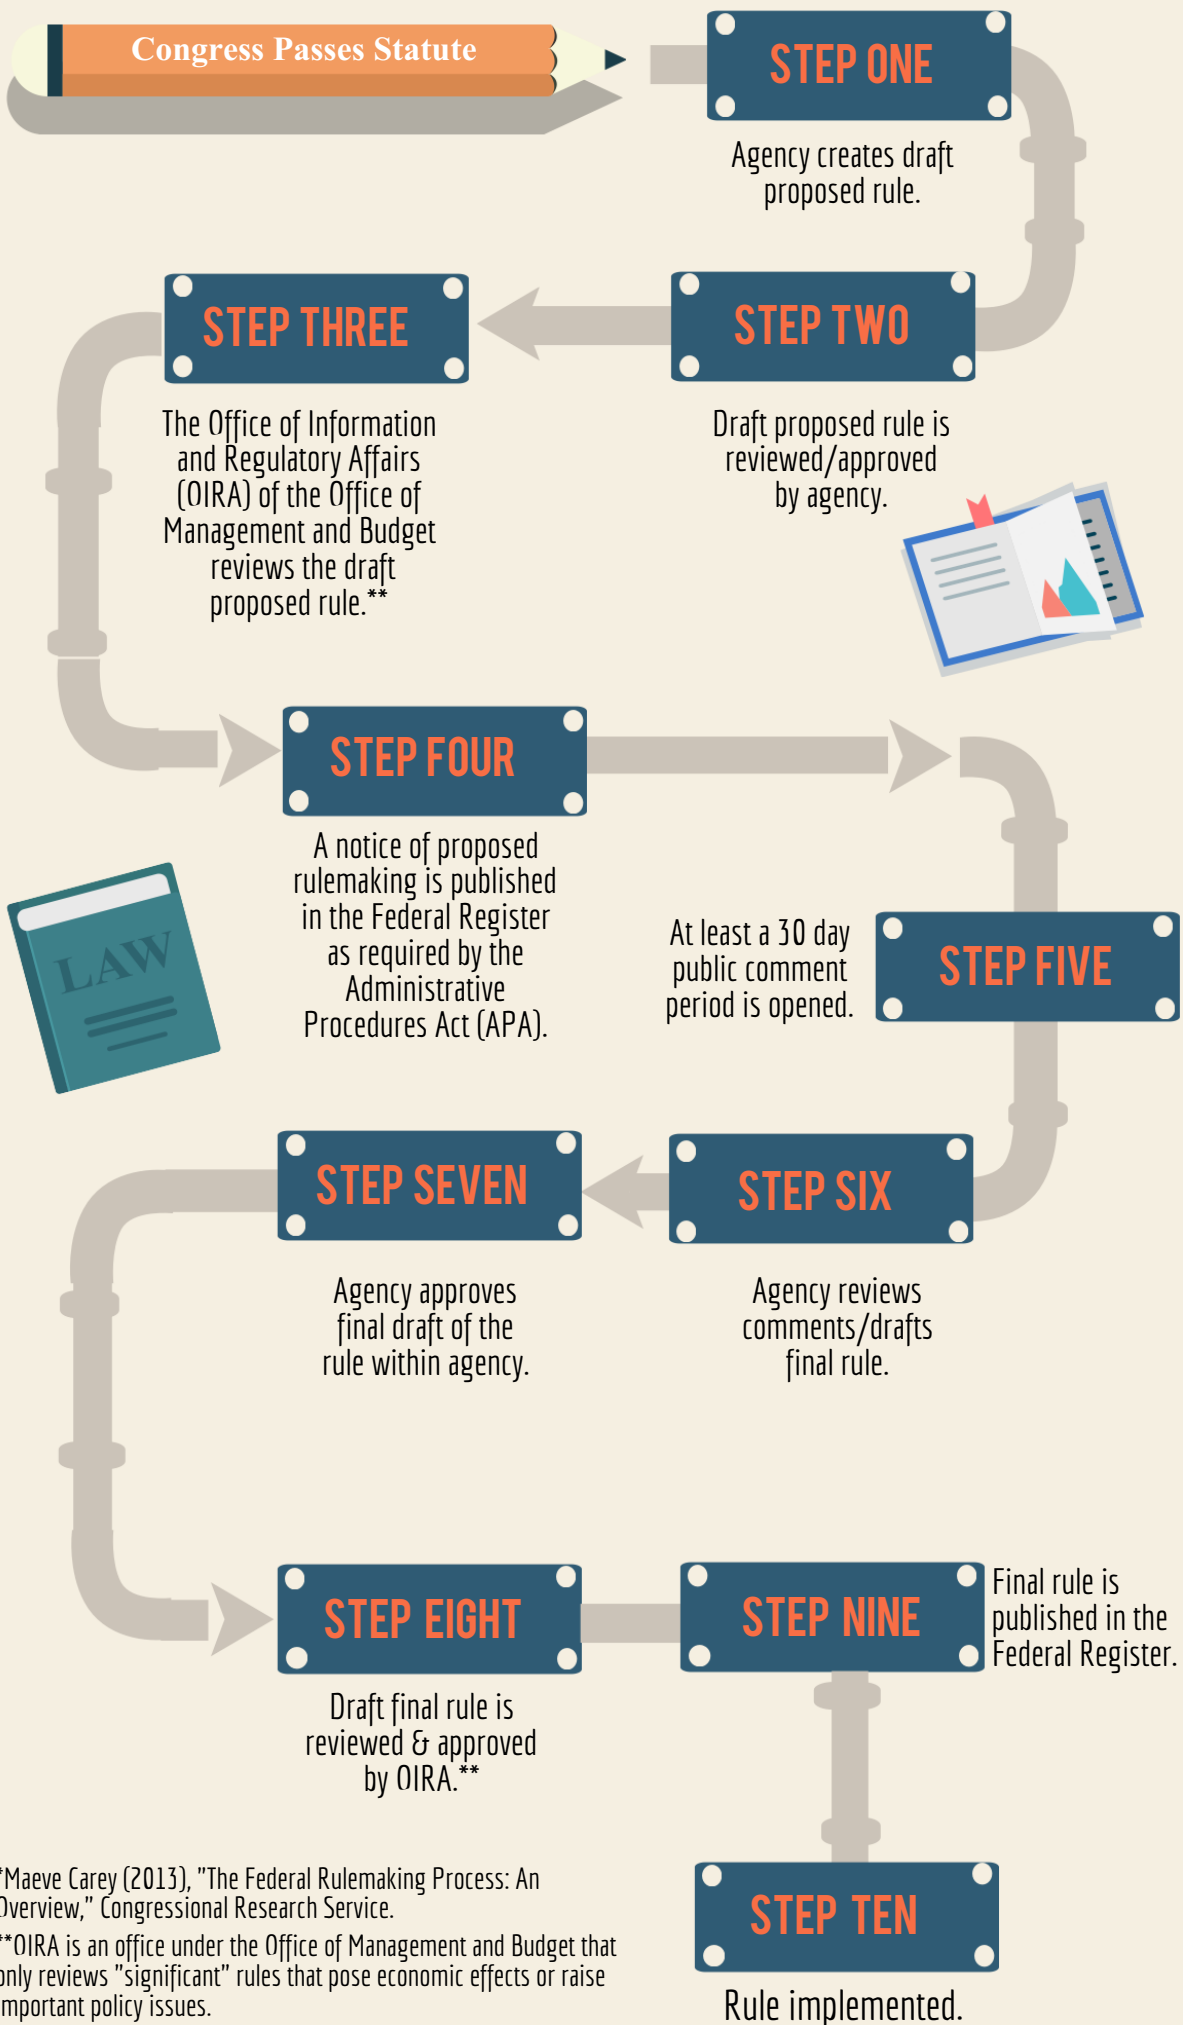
Congress Passes Statute

STEP ONE

Agency creates draft proposed rule.

STEP TWO

Draft proposed rule is reviewed/approved by agency.

STEP THREE

The Office of Information and Regulatory Affairs (OIRA) of the Office of Management and Budget reviews the draft proposed rule.**

STEP FOUR

A notice of proposed rulemaking is published in the Federal Register as required by the Administrative Procedures Act (APA).

LAW

At least a 30 day public comment period is opened.

STEP FIVE

STEP SEVEN

Agency approves final draft of the rule within agency.

STEP SIX

Agency reviews comments/drafts final rule.

STEP EIGHT

Draft final rule is reviewed & approved by OIRA.**

STEP NINE

Final rule is published in the Federal Register.

STEP TEN

Rule implemented.

*Maeve Carey (2013), "The Federal Rulemaking Process: An Overview," Congressional Research Service.
**OIRA is an office under the Office of Management and Budget that only reviews "significant" rules that pose economic effects or raise important policy issues.